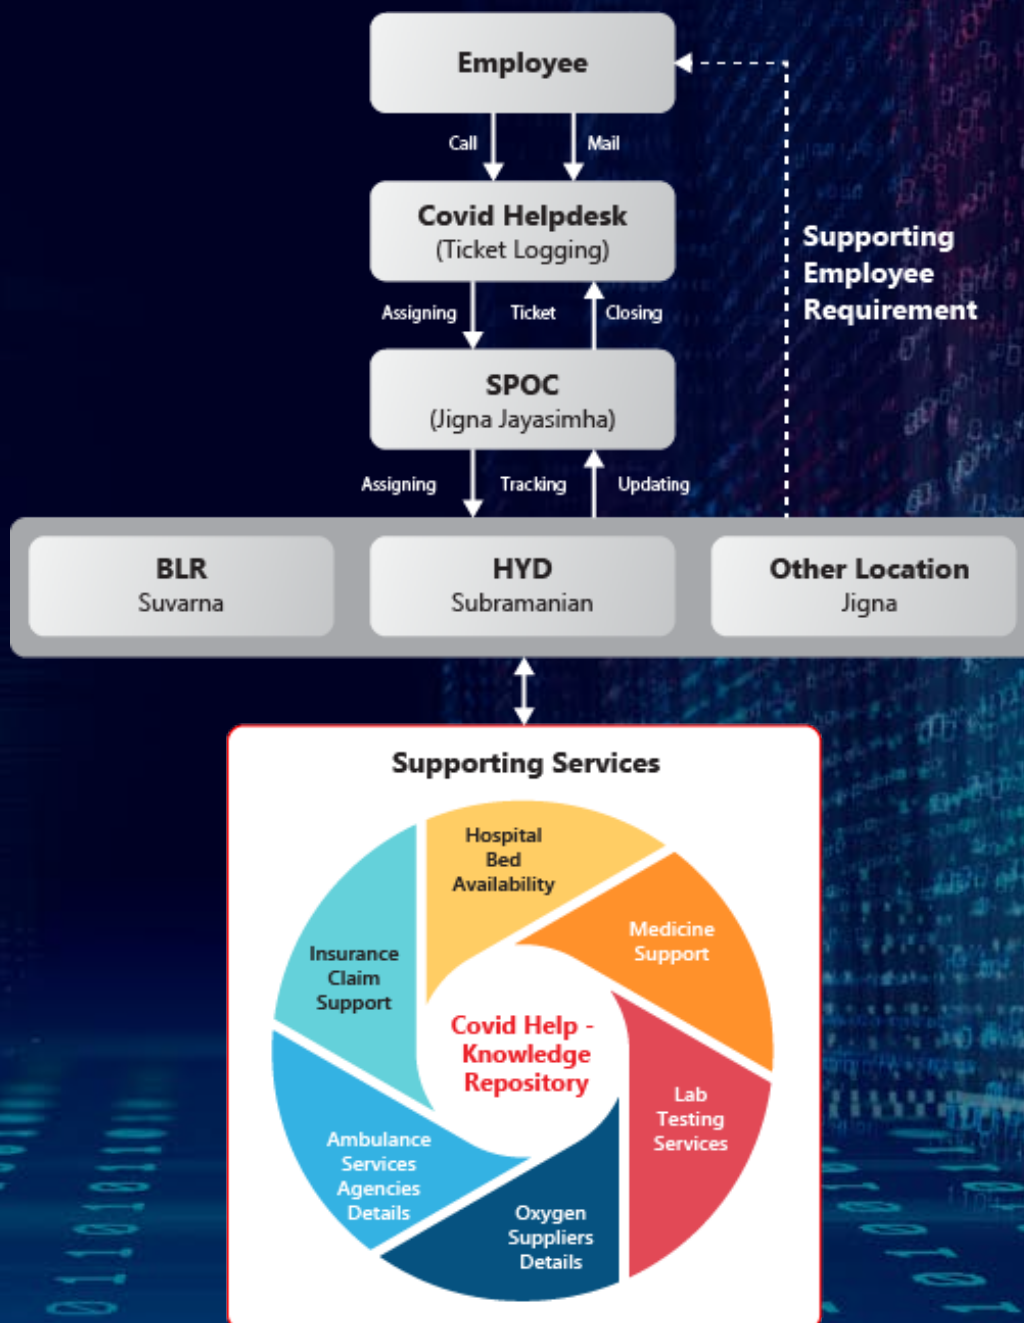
Employee

Call

Mail

Covid Helpdesk
(Ticket Logging)

Assigning

Ticket

Closing

SPOC
(Jigna Jayasimha)

Assigning

Tracking

Updating

Supporting Employee Requirement

BLR
Suvarna

HYD
Subramanian

Other Location
Jigna

Supporting Services

Hospital Bed Availability

Medicine Support

Lab Testing Services

Oxygen Suppliers Details

Ambulance Services Agencies Details

Insurance Claim Support

Covid Help - Knowledge Repository